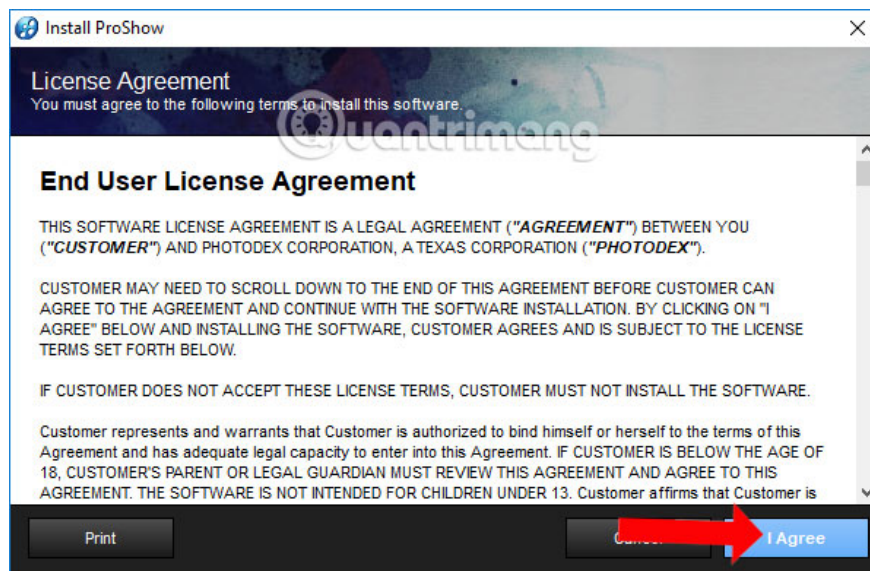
Install ProShow

License Agreement
You must agree to the following terms to install this software.

Quantrimang

End User License Agreement

THIS SOFTWARE LICENSE AGREEMENT IS A LEGAL AGREEMENT ("AGREEMENT") BETWEEN YOU ("CUSTOMER") AND PHOTODEX CORPORATION, A TEXAS CORPORATION ("PHOTODEX").

CUSTOMER MAY NEED TO SCROLL DOWN TO THE END OF THIS AGREEMENT BEFORE CUSTOMER CAN AGREE TO THE AGREEMENT AND CONTINUE WITH THE SOFTWARE INSTALLATION. BY CLICKING ON "I AGREE" BELOW AND INSTALLING THE SOFTWARE, CUSTOMER AGREES AND IS SUBJECT TO THE LICENSE TERMS SET FORTH BELOW.

IF CUSTOMER DOES NOT ACCEPT THESE LICENSE TERMS, CUSTOMER MUST NOT INSTALL THE SOFTWARE.

Customer represents and warrants that Customer is authorized to bind himself or herself to the terms of this Agreement and has adequate legal capacity to enter into this Agreement. IF CUSTOMER IS BELOW THE AGE OF 18, CUSTOMER'S PARENT OR LEGAL GUARDIAN MUST REVIEW THIS AGREEMENT AND AGREE TO THIS AGREEMENT. THE SOFTWARE IS NOT INTENDED FOR CHILDREN UNDER 13. Customer affirms that Customer is

Print

Cancel

I Agree